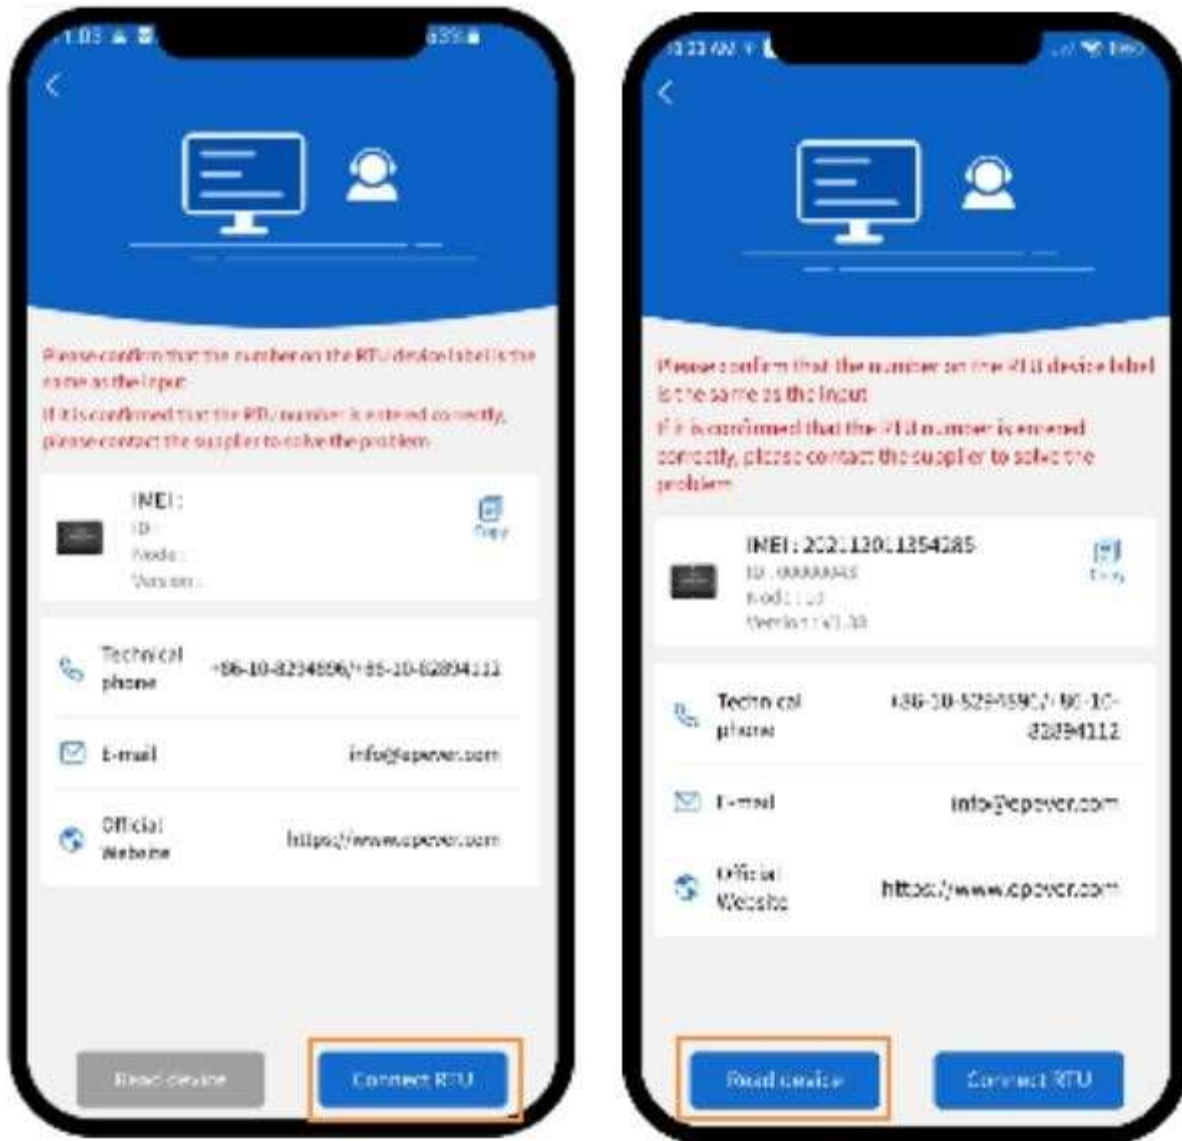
1:03 63%

Please confirm that the number on the RTU device label is the same as the input

If it is confirmed that the RTU number is entered correctly, please contact the supplier to solve the problem

IMEI :
ID :
Model :
Version :

Copy

Technical phone +86-10-82894896/+86-10-82894112

E-mail info@epever.com

Official Website https://www.epever.com

Read device

Connect RTU

10:23 AM

Please confirm that the number on the RTU device label is the same as the input

If it is confirmed that the RTU number is entered correctly, please contact the supplier to solve the problem

IMEI : 202113011354285
ID : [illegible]
Model : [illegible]
Version : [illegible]

Copy

Technical phone +86-10-82894896/+86-10-82894112

E-mail info@epever.com

Official Website https://www.epever.com

Read device

Connect RTU